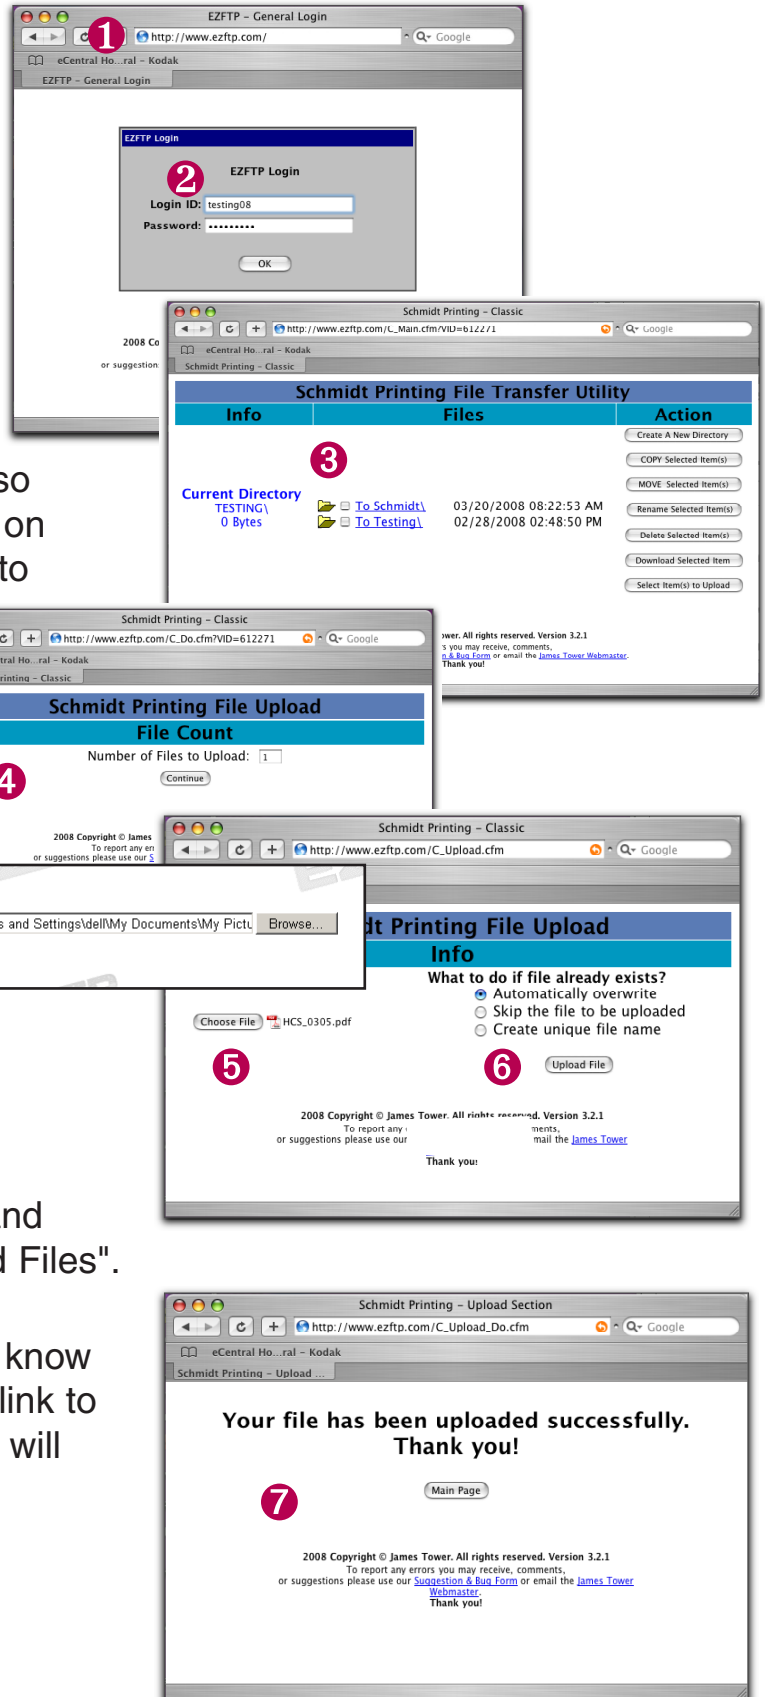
EZFTP - General Login

1

http://www.ezftp.com/

Google

eCentral Ho...ral - Kodak

EZFTP - General Login

EZFTP Login

2

EZFTP Login

Login ID: testing08

Password: •••••••••

OK

2008 Co

or suggestion

so
on
to

Schmidt Printing - Classic

http://www.ezftp.com/C_Main.cfm?VID=612271

Google

eCentral Ho...ral - Kodak

Schmidt Printing - Classic

Schmidt Printing File Transfer Utility

| Info | Files | Action |
|---|---|---|

3

Create A New Directory

COPY Selected Item(s)

MOVE Selected Item(s)

Rename Selected Item(s)

Delete Selected Item(s)

Download Selected Item

Select Item(s) to Upload

Current Directory
TESTING\
0 Bytes

To Schmidt\ 03/20/2008 08:22:53 AM
To Testing\ 02/28/2008 02:48:50 PM

ower. All rights reserved. Version 3.2.1
s you may receive, comments,
n & Bug Form or email the James Tower Webmaster.
Thank you!

Schmidt Printing - Classic

http://www.ezftp.com/C_Do.cfm?VID=612271

Google

tral Ho...ral - Kodak

rinting - Classic

Schmidt Printing File Upload

File Count

Number of Files to Upload: 1

Continue

4

2008 Copyright © James
To report any err
or suggestions please use our S

s and Settings\dell\My Documents\My Pictu Browse...

Schmidt Printing - Classic

http://www.ezftp.com/C_Upload.cfm

Google

dt Printing File Upload

Info

What to do if file already exists?
Automatically overwrite
Skip the file to be uploaded
Create unique file name

Choose File HCS_0305.pdf

5

6

Upload File

2008 Copyright © James Tower. All rights reserved. Version 3.2.1
To report any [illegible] ments,
or suggestions please use our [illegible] mail the James Tower

Thank you!

nd
d Files".

know
link to
will

Schmidt Printing - Upload Section

http://www.ezftp.com/C_Upload_Do.cfm

Google

eCentral Ho...ral - Kodak

Schmidt Printing - Upload ...

Your file has been uploaded successfully.
Thank you!

Main Page

7

2008 Copyright © James Tower. All rights reserved. Version 3.2.1
To report any errors you may receive, comments,
or suggestions please use our Suggestion & Bug Form or email the James Tower Webmaster.
Thank you!